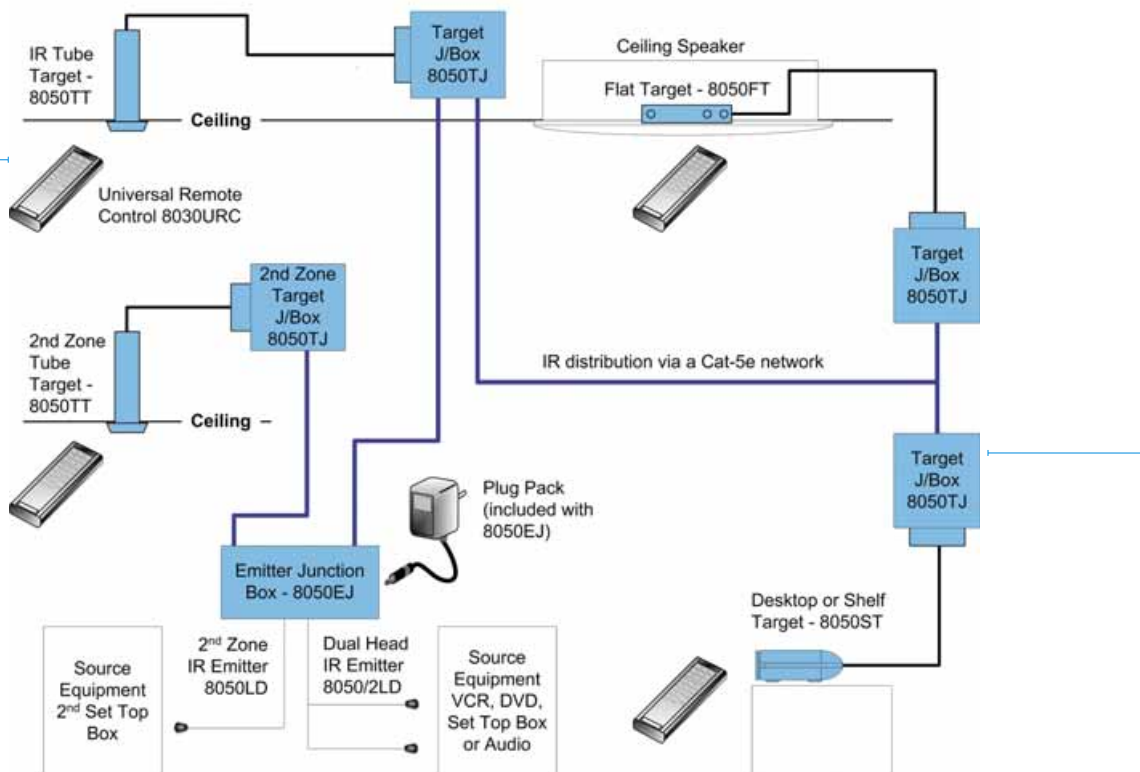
IR Tube Target - 8050TT

Target J/Box 8050TJ

Ceiling Speaker

Flat Target - 8050FT

Ceiling

Universal Remote Control 8030URC

2nd Zone Target J/Box 8050TJ

Target J/Box 8050TJ

2nd Zone Tube Target - 8050TT

IR distribution via a Cat-5e network

Ceiling –

Target J/Box 8050TJ

Plug Pack (included with 8050EJ)

Emitter Junction Box - 8050EJ

Desktop or Shelf Target - 8050ST

Source Equipment 2$^{nd}$ Set Top Box

2$^{nd}$ Zone IR Emitter 8050LD

Dual Head IR Emitter 8050/2LD

Source Equipment VCR, DVD, Set Top Box or Audio